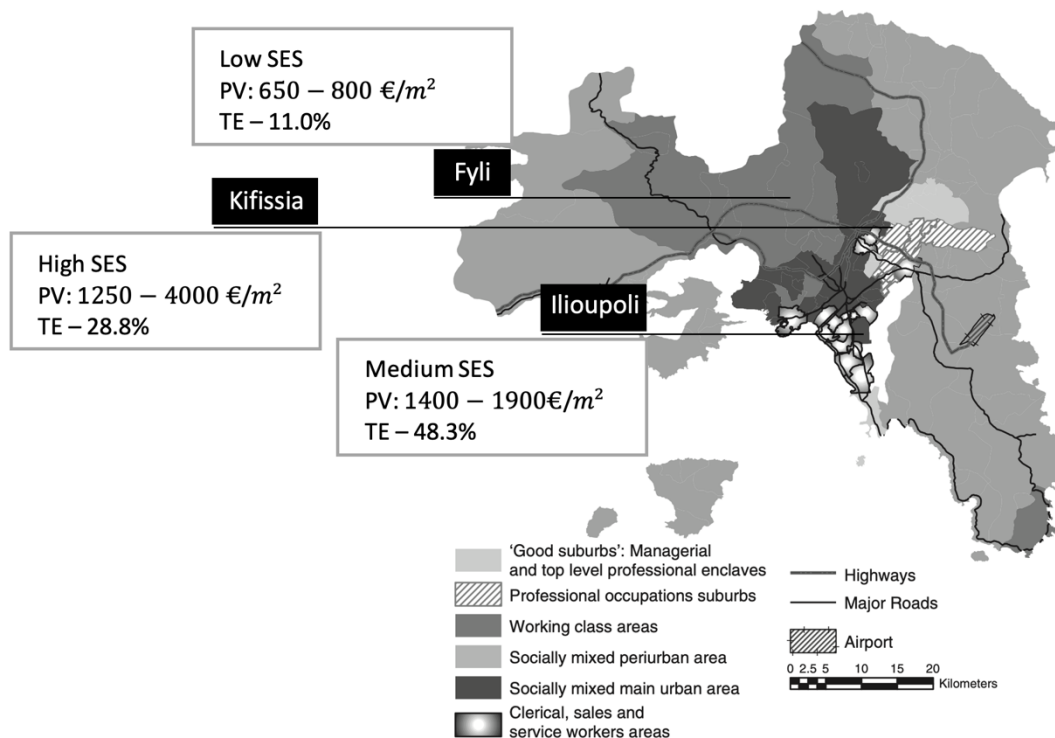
Low SES
PV: $650 - 800$ €$/m^2$
TE – 11.0%

Fyli

Kifissia

High SES
PV: $1250 - 4000$ €$/m^2$
TE – 28.8%

Ilioupoli

Medium SES
PV: $1400 - 1900$€$/m^2$
TE – 48.3%

'Good suburbs': Managerial and top level professional enclaves
Professional occupations suburbs
Working class areas
Socially mixed periurban area
Socially mixed main urban area
Clerical, sales and service workers areas

Highways
Major Roads
Airport

0 2.5 5 10 15 20
Kilometers